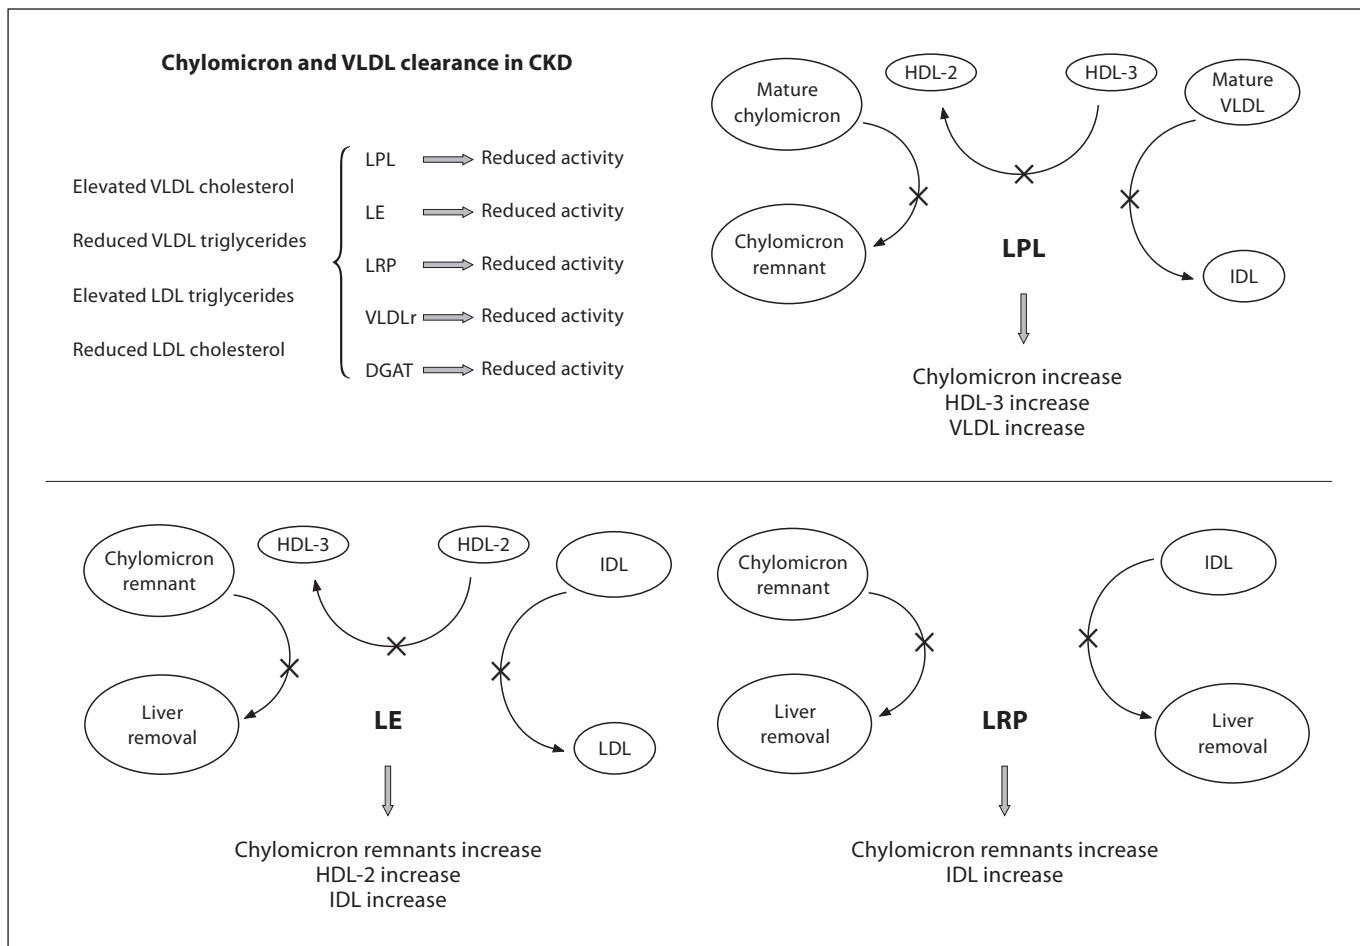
Chylomicron and VLDL clearance in CKD

Elevated VLDL cholesterol

Reduced VLDL triglycerides

Elevated LDL triglycerides

Reduced LDL cholesterol

LPL → Reduced activity
LE → Reduced activity
LRP → Reduced activity
VLDLr → Reduced activity
DGAT → Reduced activity

Mature chylomicron
HDL-2
HDL-3
Mature VLDL
Chylomicron remnant
LPL
IDL

Chylomicron increase
HDL-3 increase
VLDL increase

Chylomicron remnant
HDL-3
HDL-2
IDL
Liver removal
LE
LDL

Chylomicron remnants increase
HDL-2 increase
IDL increase

Chylomicron remnant
IDL
Liver removal
LRP
Liver removal

Chylomicron remnants increase
IDL increase